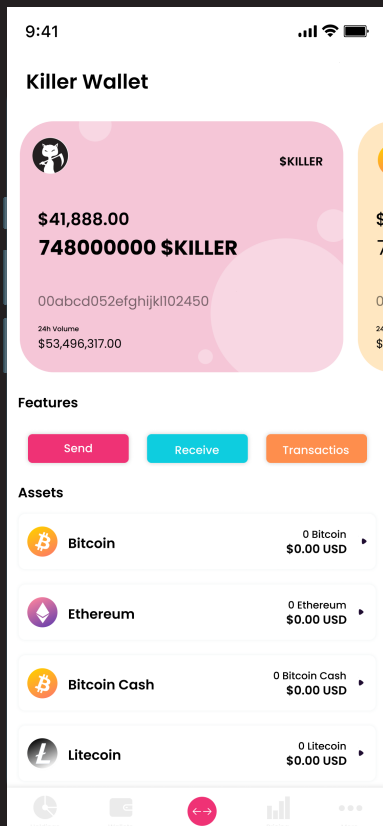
9:41

Killer Wallet

$KILLER

$41,888.00

748000000 $KILLER

00abcd052efghijkl102450

24h Volume

$53,496,317.00

Features

Send

Receive

Transactios

Assets

Bitcoin

0 Bitcoin

$0.00 USD

Ethereum

0 Ethereum

$0.00 USD

Bitcoin Cash

0 Bitcoin Cash

$0.00 USD

Litecoin

0 Litecoin

$0.00 USD